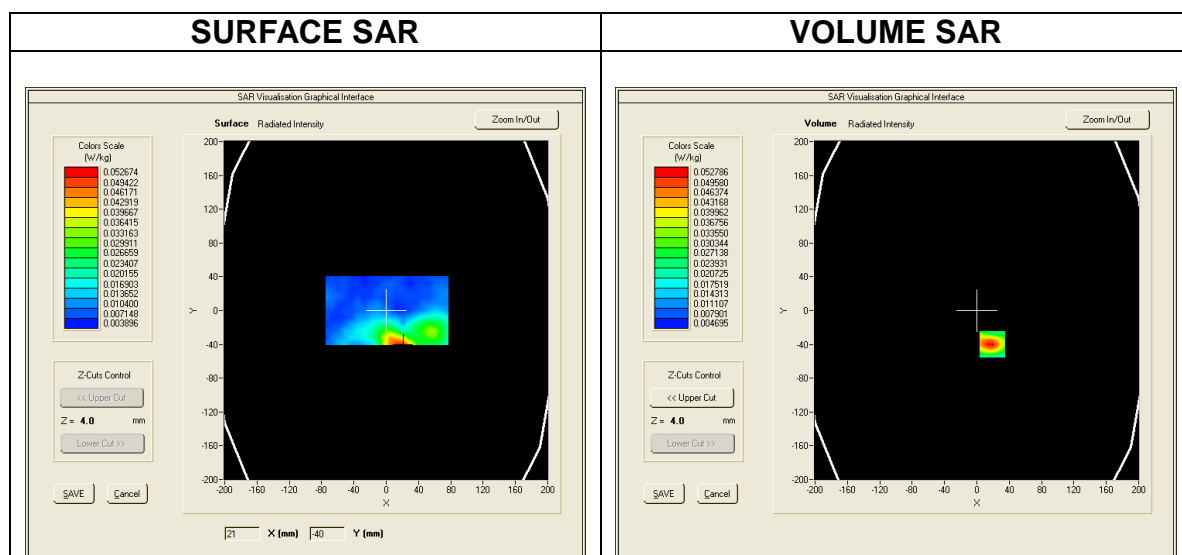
| SURFACE SAR | VOLUME SAR |
|---|---|

SAR Visualisation Graphical Interface

Surface Radiated Intensity

Zoom In/Out

Colors Scale (W/kg)
0.052674
0.049422
0.046171
0.042919
0.039667
0.036415
0.033163
0.029911
0.026659
0.023407
0.020155
0.016903
0.013652
0.010400
0.007148
0.003896

200
160
120
80
40
0
-40
-80
-120
-160
-200
Y

-200 -160 -120 -80 -40 0 40 80 120 160 200
X

Z-Cuts Control
<< Upper Cut
Z = 4.0 mm
Lower Cut >>

SAVE Cancel

21 X (mm) -40 Y (mm)

SAR Visualisation Graphical Interface

Volume Radiated Intensity

Zoom In/Out

Colors Scale (W/kg)
0.052786
0.049580
0.046374
0.043168
0.039962
0.036756
0.033550
0.030344
0.027138
0.023931
0.020725
0.017519
0.014313
0.011107
0.007901
0.004695

200
160
120
80
40
0
-40
-80
-120
-160
-200
Y

-200 -160 -120 -80 -40 0 40 80 120 160 200
X

Z-Cuts Control
<< Upper Cut
Z = 4.0 mm
Lower Cut >>

SAVE Cancel